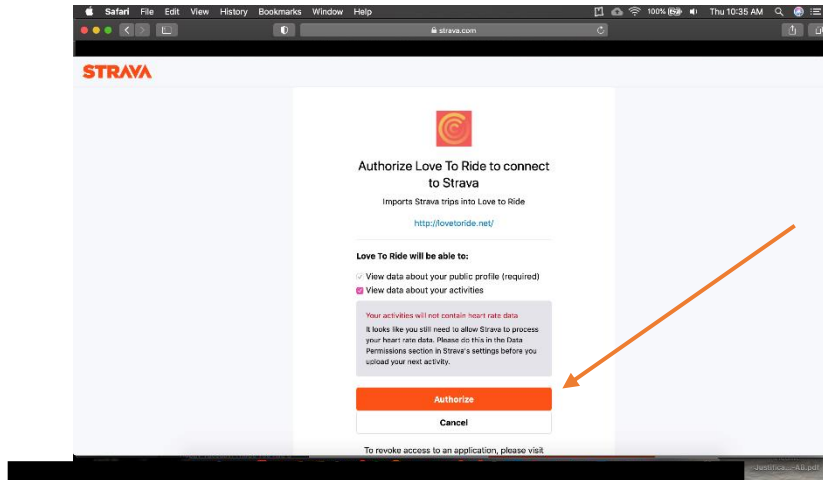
Safari File Edit View History Bookmarks Window Help

100% Thu 10:35 AM

strava.com

STRAVA

Authorize Love To Ride to connect to Strava

Imports Strava trips into Love to Ride

http://lovetoride.net/

Love To Ride will be able to:

View data about your public profile (required)

View data about your activities

Your activities will not contain heart rate data

It looks like you still need to allow Strava to process your heart rate data. Please do this in the Data Permissions section in Strava's settings before you upload your next activity.

Authorize

Cancel

To revoke access to an application, please visit

Justifica....AB.pdf